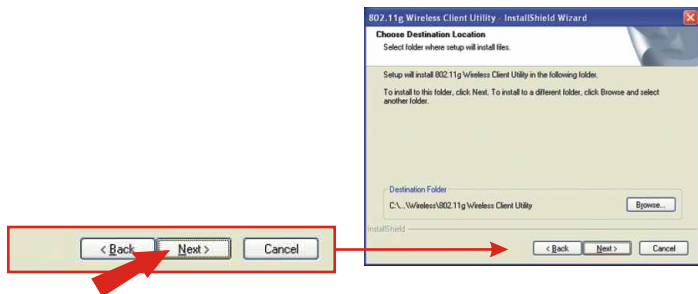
< Back Next > Cancel

802.11g Wireless Client Utility - InstallShield Wizard

Choose Destination Location
Select folder where setup will install files.

Setup will install 802.11g Wireless Client Utility in the following folder.

To install to this folder, click Next. To install to a different folder, click Browse and select another folder.

Destination Folder
C:\...\Wireless\802.11g Wireless Client Utility

Browse...

InstallShield

< Back Next > Cancel